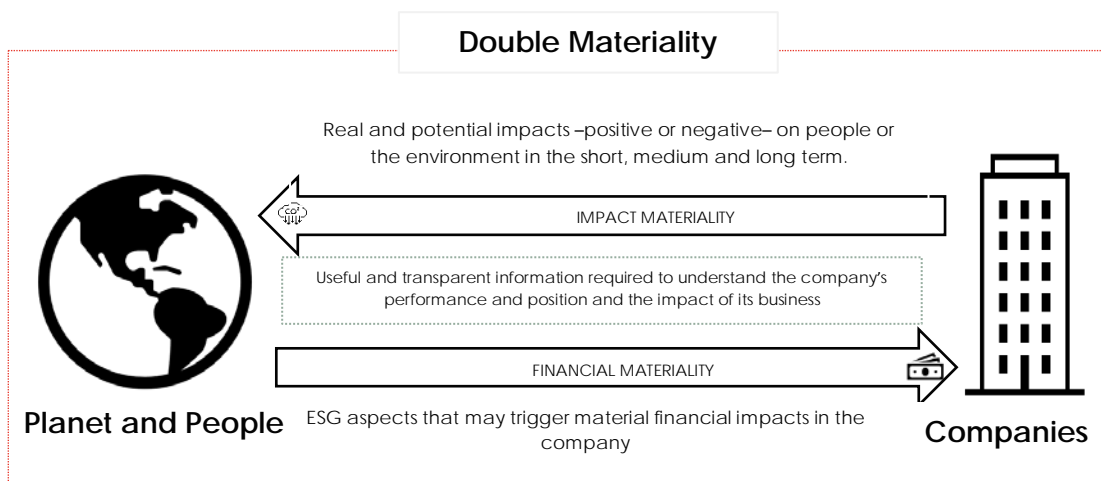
Double Materiality

Real and potential impacts –positive or negative– on people or the environment in the short, medium and long term.

$CO_2$

IMPACT MATERIALITY

Useful and transparent information required to understand the company's performance and position and the impact of its business

FINANCIAL MATERIALITY

Planet and People

ESG aspects that may trigger material financial impacts in the company

Companies